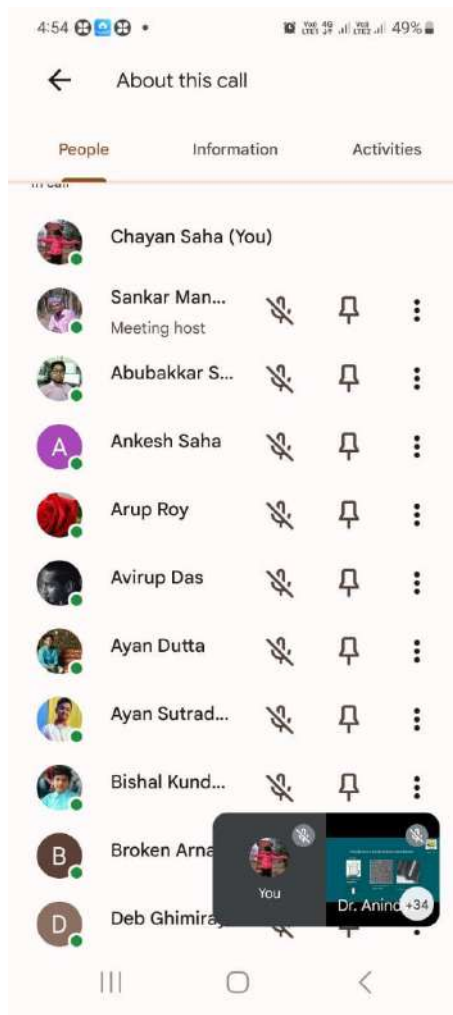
4:54 • 49%

About this call

People Information Activities

In call

Chayan Saha (You)

Sankar Man...
Meeting host

Abubakkar S...

A
Ankesh Saha

Arup Roy

Avirup Das

Ayan Dutta

Ayan Sutrad...

Bishal Kund...

B
Broken Arna

D
Deb Ghimira

You

Dr. Anind

+34